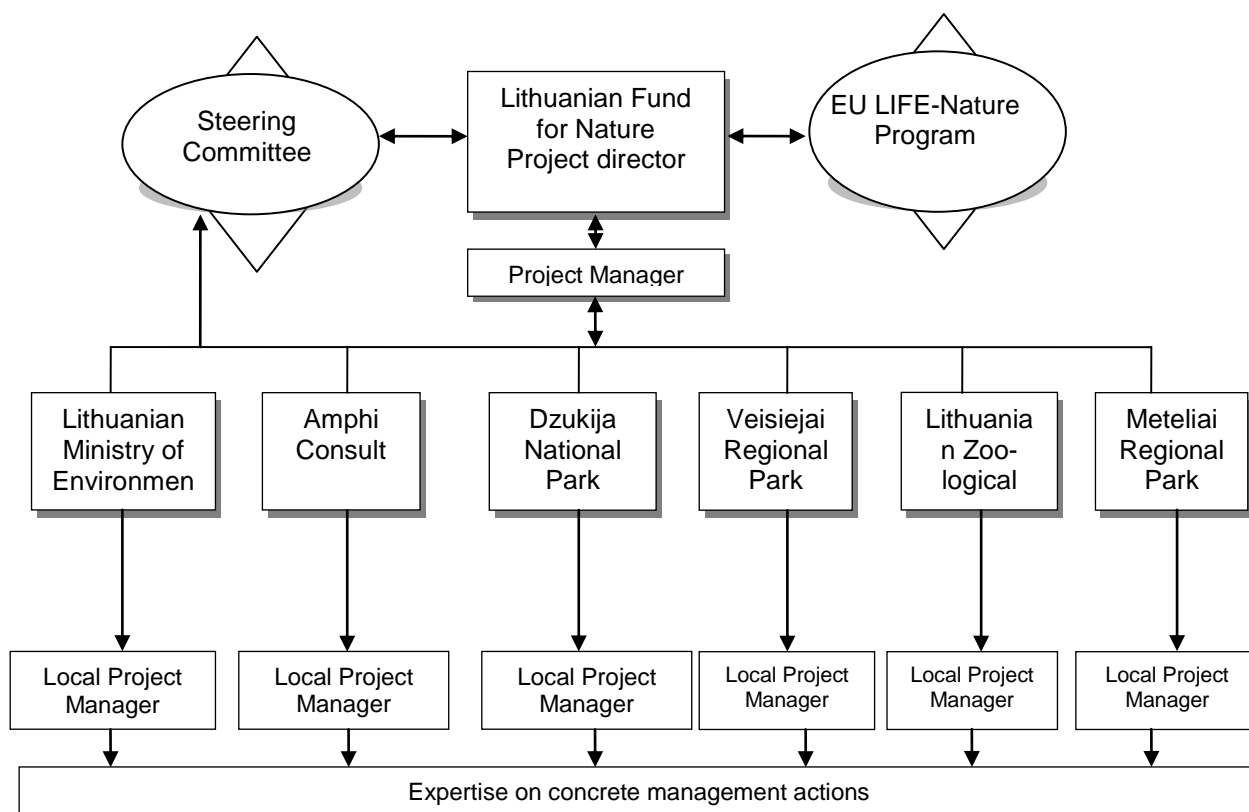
Steering Committee

Lithuanian Fund for Nature Project director

EU LIFE-Nature Program

Project Manager

Lithuanian Ministry of Environmen

Amphi Consult

Dzukija National Park

Veisiejai Regional Park

Lithuania n Zoo-logical

Meteliai Regional Park

Local Project Manager

Local Project Manager

Local Project Manager

Local Project Manager

Local Project Manager

Local Project Manager

Expertise on concrete management actions